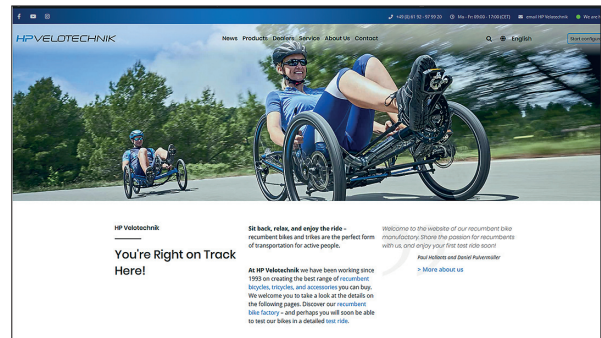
+49 (0) 61 92 - 97 93 20   Mo - Fr 09:00 - 17:00 (CET)   email HP Velotechnik   We are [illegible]

HP VELOTECHNIK

News Products Dealers Service About Us Contact

English

Start configura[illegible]

HP Velotechnik

You're Right on Track Here!

Sit back, relax, and enjoy the ride – recumbent bikes and trikes are the perfect form of transportation for active people.

At HP Velotechnik we have been working since 1993 on creating the best range of recumbent bicycles, tricycles, and accessories you can buy. We welcome you to take a look at the details on the following pages. Discover our recumbent bike factory – and perhaps you will soon be able to test our bikes in a detailed test ride.

Welcome to the website of our recumbent bike manufactory. Share the passion for recumbents with us, and enjoy your first test ride soon!

Paul Hollants and Daniel Pulvermüller

> More about us